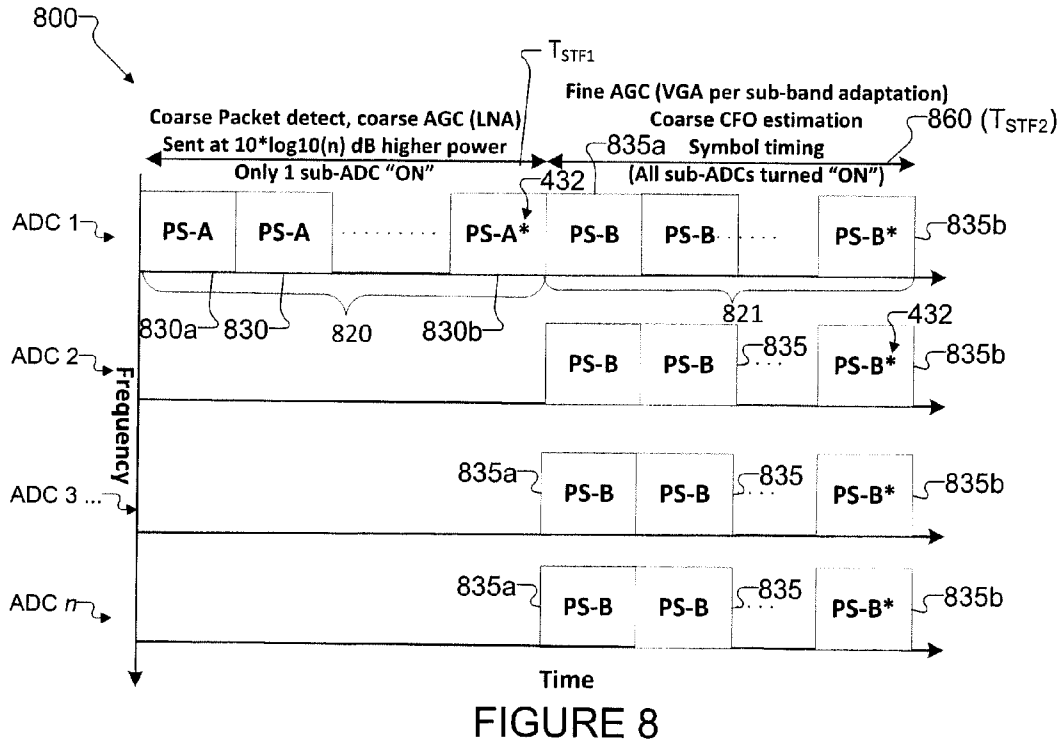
800

$T_{STF1}$

Coarse Packet detect, coarse AGC (LNA)
Sent at 10*log10(n) dB higher power
Only 1 sub-ADC "ON"

Fine AGC (VGA per sub-band adaptation)
Coarse CFO estimation
Symbol timing
(All sub-ADCs turned "ON")

860 ($T_{STF2}$)

835a

432

ADC 1

PS-A PS-A ........ PS-A* PS-B PS-B ..... PS-B*

835b

830a 830 820 830b 821

432

ADC 2

PS-B PS-B 835 PS-B*

835b

Frequency

ADC 3 ...

835a PS-B PS-B 835 PS-B* 835b

ADC $n$

835a PS-B PS-B 835 PS-B* 835b

Time

FIGURE 8